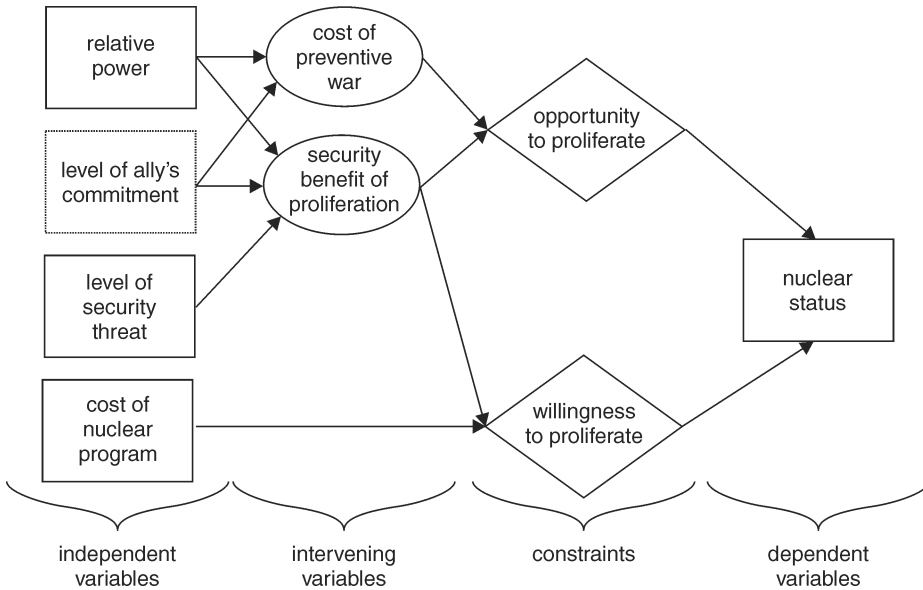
relative power

level of ally's commitment

level of security threat

cost of nuclear program

cost of preventive war

security benefit of proliferation

opportunity to proliferate

willingness to proliferate

nuclear status

independent variables

intervening variables

constraints

dependent variables